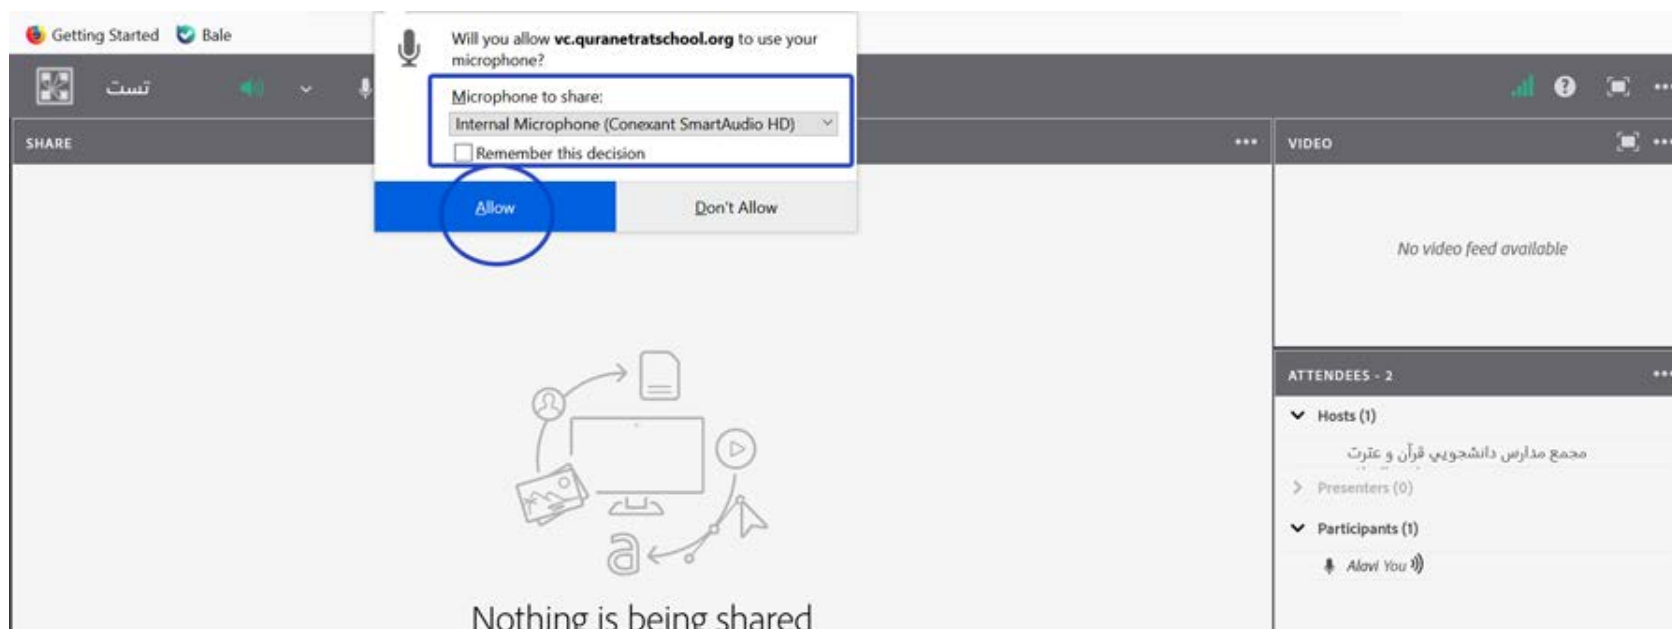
Getting Started Bale

Will you allow vc.quranetratschool.org to use your microphone?

Microphone to share:

Internal Microphone (Conexant SmartAudio HD)

Remember this decision

Allow

Don't Allow

تست

SHARE

VIDEO

No video feed available

ATTENDEES - 2

Hosts (1)

مجمع مدارس دانشجویی قرآن و عترت

Presenters (0)

Participants (1)

Alavi You

Nothing is being shared